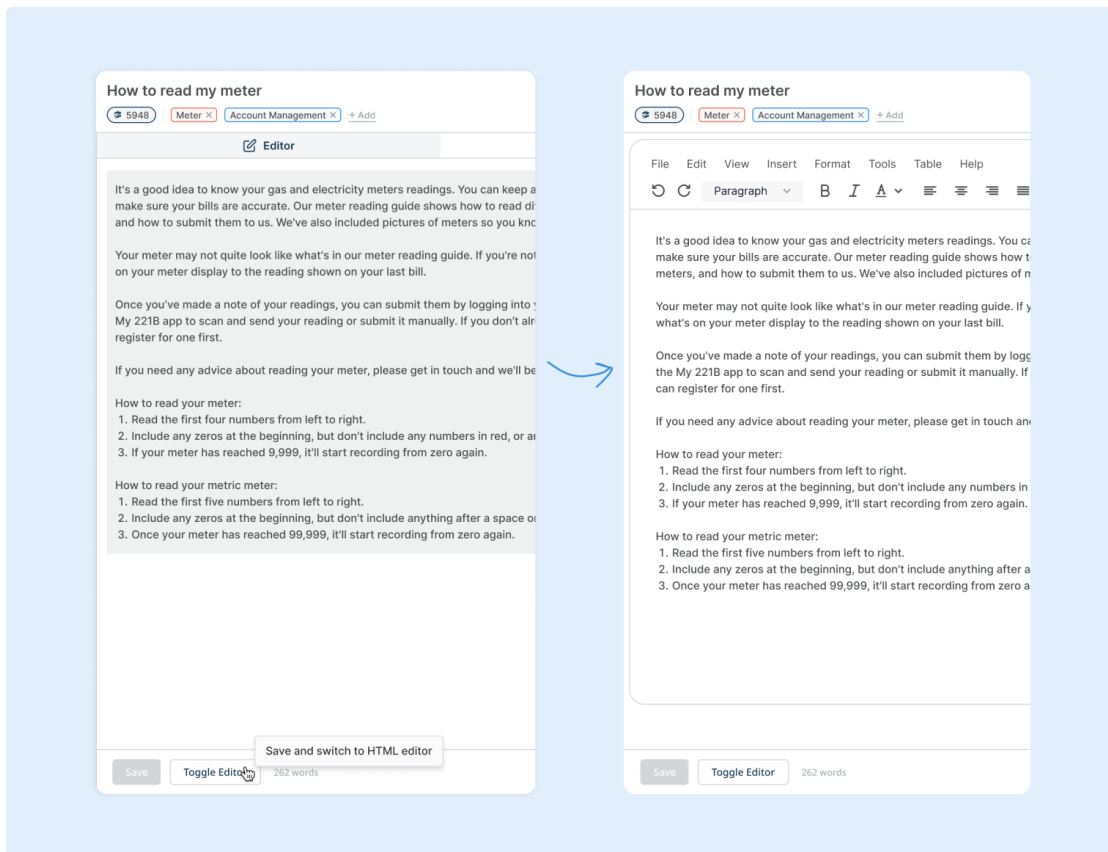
How to read my meter

5948 Meter × Account Management × + Add

Editor

It's a good idea to know your gas and electricity meters readings. You can keep a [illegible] make sure your bills are accurate. Our meter reading guide shows how to read di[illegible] and how to submit them to us. We've also included pictures of meters so you kno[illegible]

Your meter may not quite look like what's in our meter reading guide. If you're not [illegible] on your meter display to the reading shown on your last bill.

Once you've made a note of your readings, you can submit them by logging into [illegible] My 221B app to scan and send your reading or submit it manually. If you don't alr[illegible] register for one first.

If you need any advice about reading your meter, please get in touch and we'll be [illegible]

How to read your meter:
1. Read the first four numbers from left to right.
2. Include any zeros at the beginning, but don't include any numbers in red, or a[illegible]
3. If your meter has reached 9,999, it'll start recording from zero again.

How to read your metric meter:
1. Read the first five numbers from left to right.
2. Include any zeros at the beginning, but don't include anything after a space o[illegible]
3. Once your meter has reached 99,999, it'll start recording from zero again.

Save and switch to HTML editor

Save Toggle Editor 262 words

How to read my meter

5948 Meter × Account Management × + Add

File Edit View Insert Format Tools Table Help

Paragraph B I A

It's a good idea to know your gas and electricity meters readings. You ca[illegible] make sure your bills are accurate. Our meter reading guide shows how t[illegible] meters, and how to submit them to us. We've also included pictures of m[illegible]

Your meter may not quite look like what's in our meter reading guide. If y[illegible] what's on your meter display to the reading shown on your last bill.

Once you've made a note of your readings, you can submit them by logg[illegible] the My 221B app to scan and send your reading or submit it manually. If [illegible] can register for one first.

If you need any advice about reading your meter, please get in touch an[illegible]

How to read your meter:
1. Read the first four numbers from left to right.
2. Include any zeros at the beginning, but don't include any numbers in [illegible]
3. If your meter has reached 9,999, it'll start recording from zero again.

How to read your metric meter:
1. Read the first five numbers from left to right.
2. Include any zeros at the beginning, but don't include anything after a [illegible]
3. Once your meter has reached 99,999, it'll start recording from zero a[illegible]

Save Toggle Editor 262 words